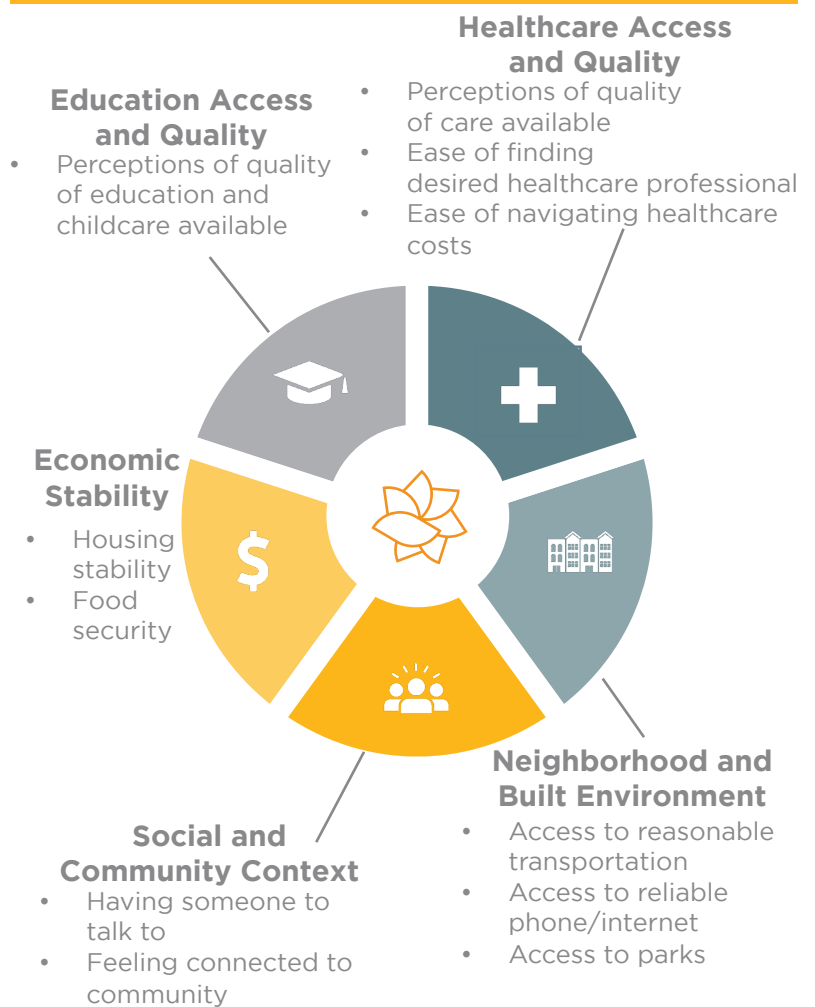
Healthcare Access and Quality
- Perceptions of quality of care available
- Ease of finding desired healthcare professional
- Ease of navigating healthcare costs

Education Access and Quality
- Perceptions of quality of education and childcare available

Economic Stability
- Housing stability
- Food security

$

Neighborhood and Built Environment
- Access to reasonable transportation
- Access to reliable phone/internet
- Access to parks

Social and Community Context
- Having someone to talk to
- Feeling connected to community